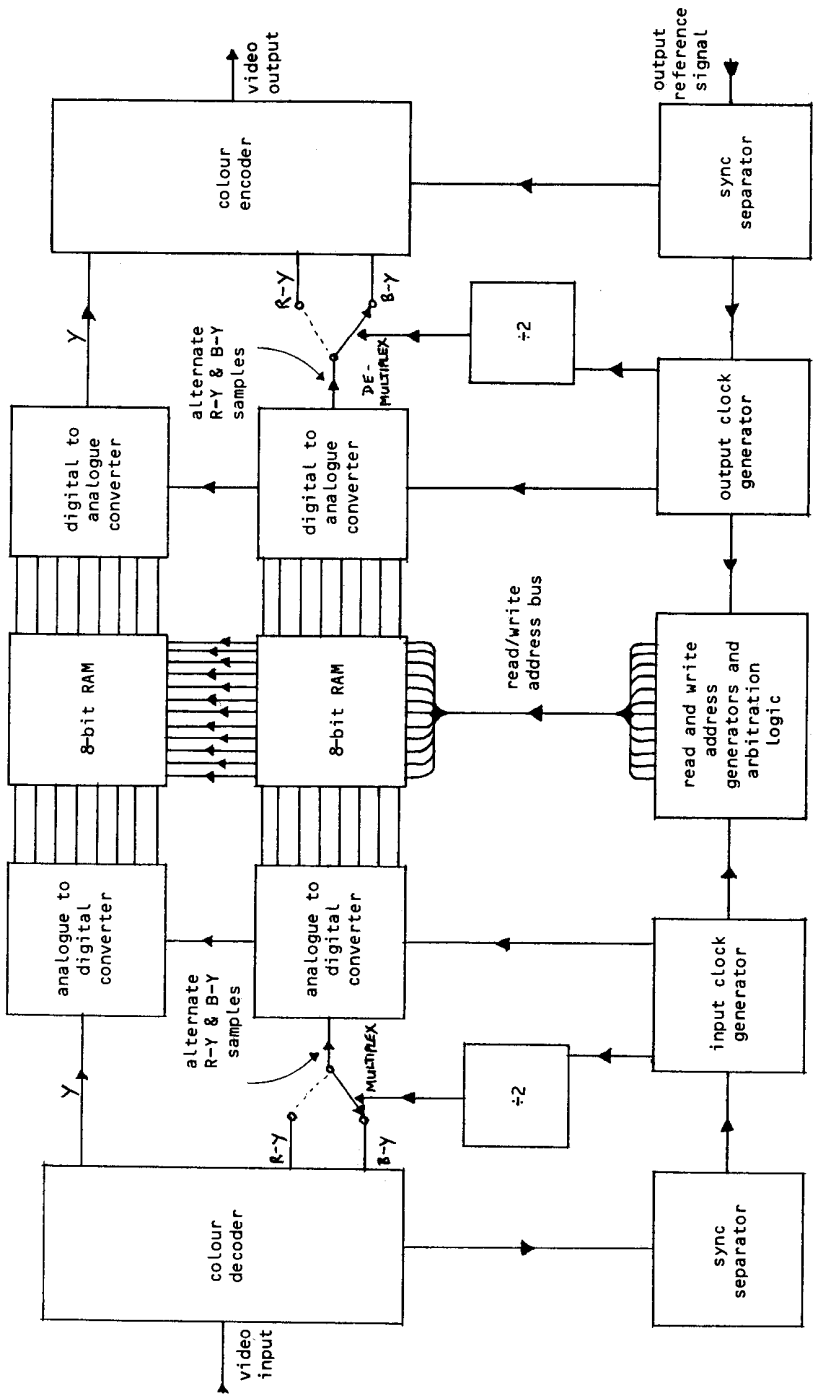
video input

colour decoder

sync separator

Y

R-Y

B-Y

MULTIPLEX

alternate R-Y & B-Y samples

$\div 2$

input clock generator

analogue to digital converter

analogue to digital converter

8-bit RAM

8-bit RAM

read/write address bus

read and write address generators and arbitration logic

digital to analogue converter

digital to analogue converter

output clock generator

alternate R-Y & B-Y samples

DE-MULTIPLEX

$\div 2$

Y

R-Y

B-Y

colour encoder

video output

sync separator

output reference signal